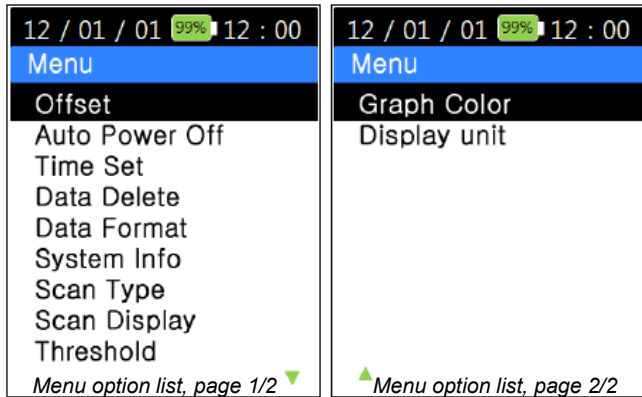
12 / 01 / 01 99% 12 : 00
Menu
Offset
Auto Power Off
Time Set
Data Delete
Data Format
System Info
Scan Type
Scan Display
Threshold
Menu option list, page 1/2

12 / 01 / 01 99% 12 : 00
Menu
Graph Color
Display unit
Menu option list, page 2/2